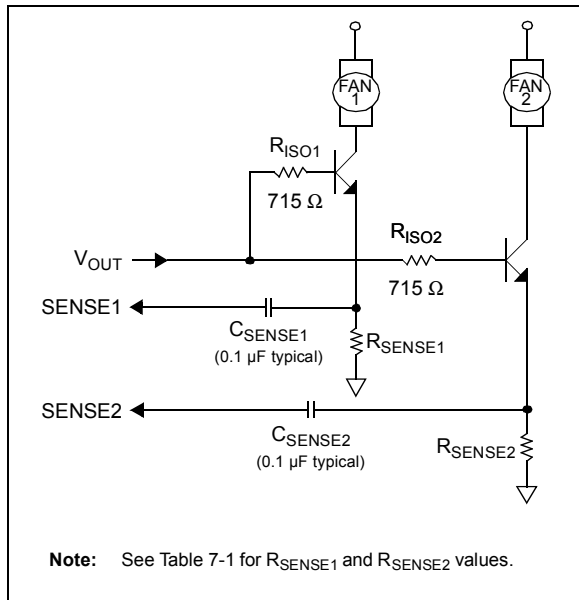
FAN 1

FAN 2

$R_{ISO1}$

715 Ω

$R_{ISO2}$

$V_{OUT}$

715 Ω

SENSE1

$C_{SENSE1}$

(0.1 µF typical)

$R_{SENSE1}$

SENSE2

$C_{SENSE2}$

(0.1 µF typical)

$R_{SENSE2}$

**Note:** See Table 7-1 for $R_{SENSE1}$ and $R_{SENSE2}$ values.